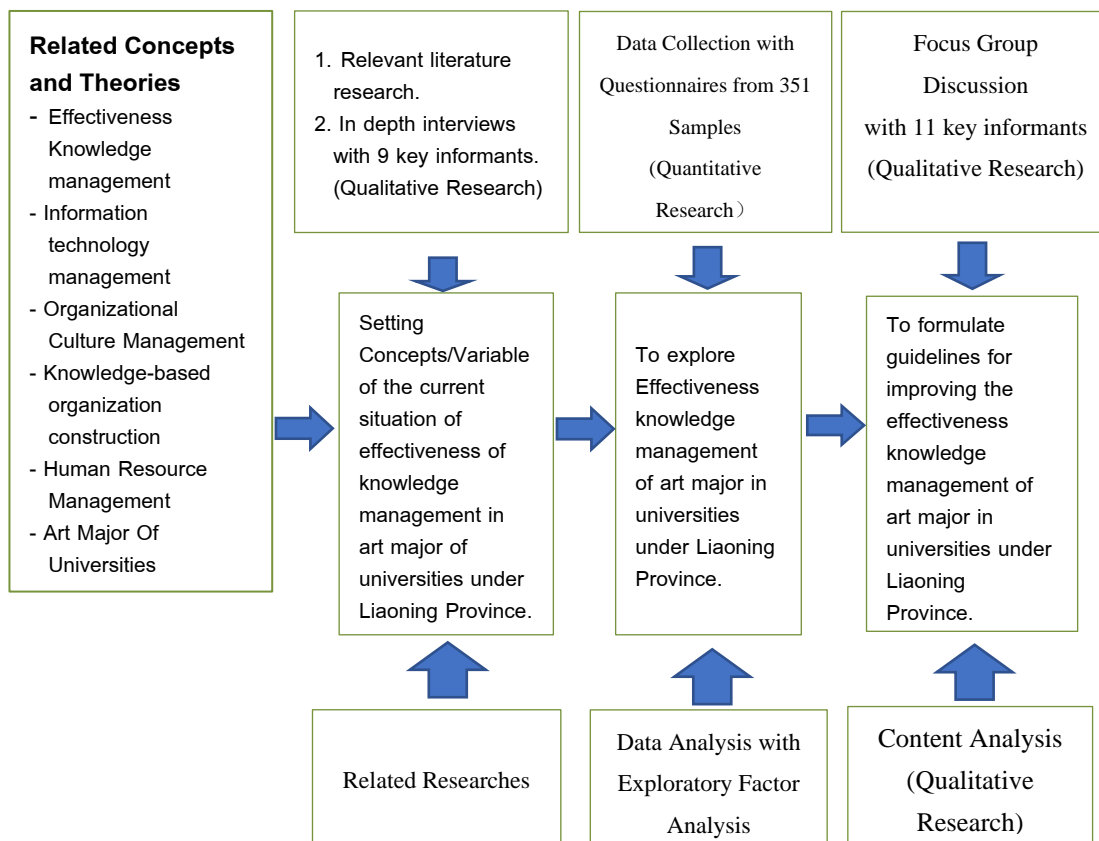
Related Concepts and Theories
- Effectiveness Knowledge management
- Information technology management
- Organizational Culture Management
- Knowledge-based organization construction
- Human Resource Management
- Art Major Of Universities

1. Relevant literature research.
2. In depth interviews with 9 key informants. (Qualitative Research)

Setting Concepts/Variable of the current situation of effectiveness of knowledge management in art major of universities under Liaoning Province.

Related Researches

Data Collection with Questionnaires from 351 Samples (Quantitative Research）

To explore Effectiveness knowledge management of art major in universities under Liaoning Province.

Data Analysis with Exploratory Factor Analysis

Focus Group Discussion with 11 key informants (Qualitative Research)

To formulate guidelines for improving the effectiveness knowledge management of art major in universities under Liaoning Province.

Content Analysis (Qualitative Research)